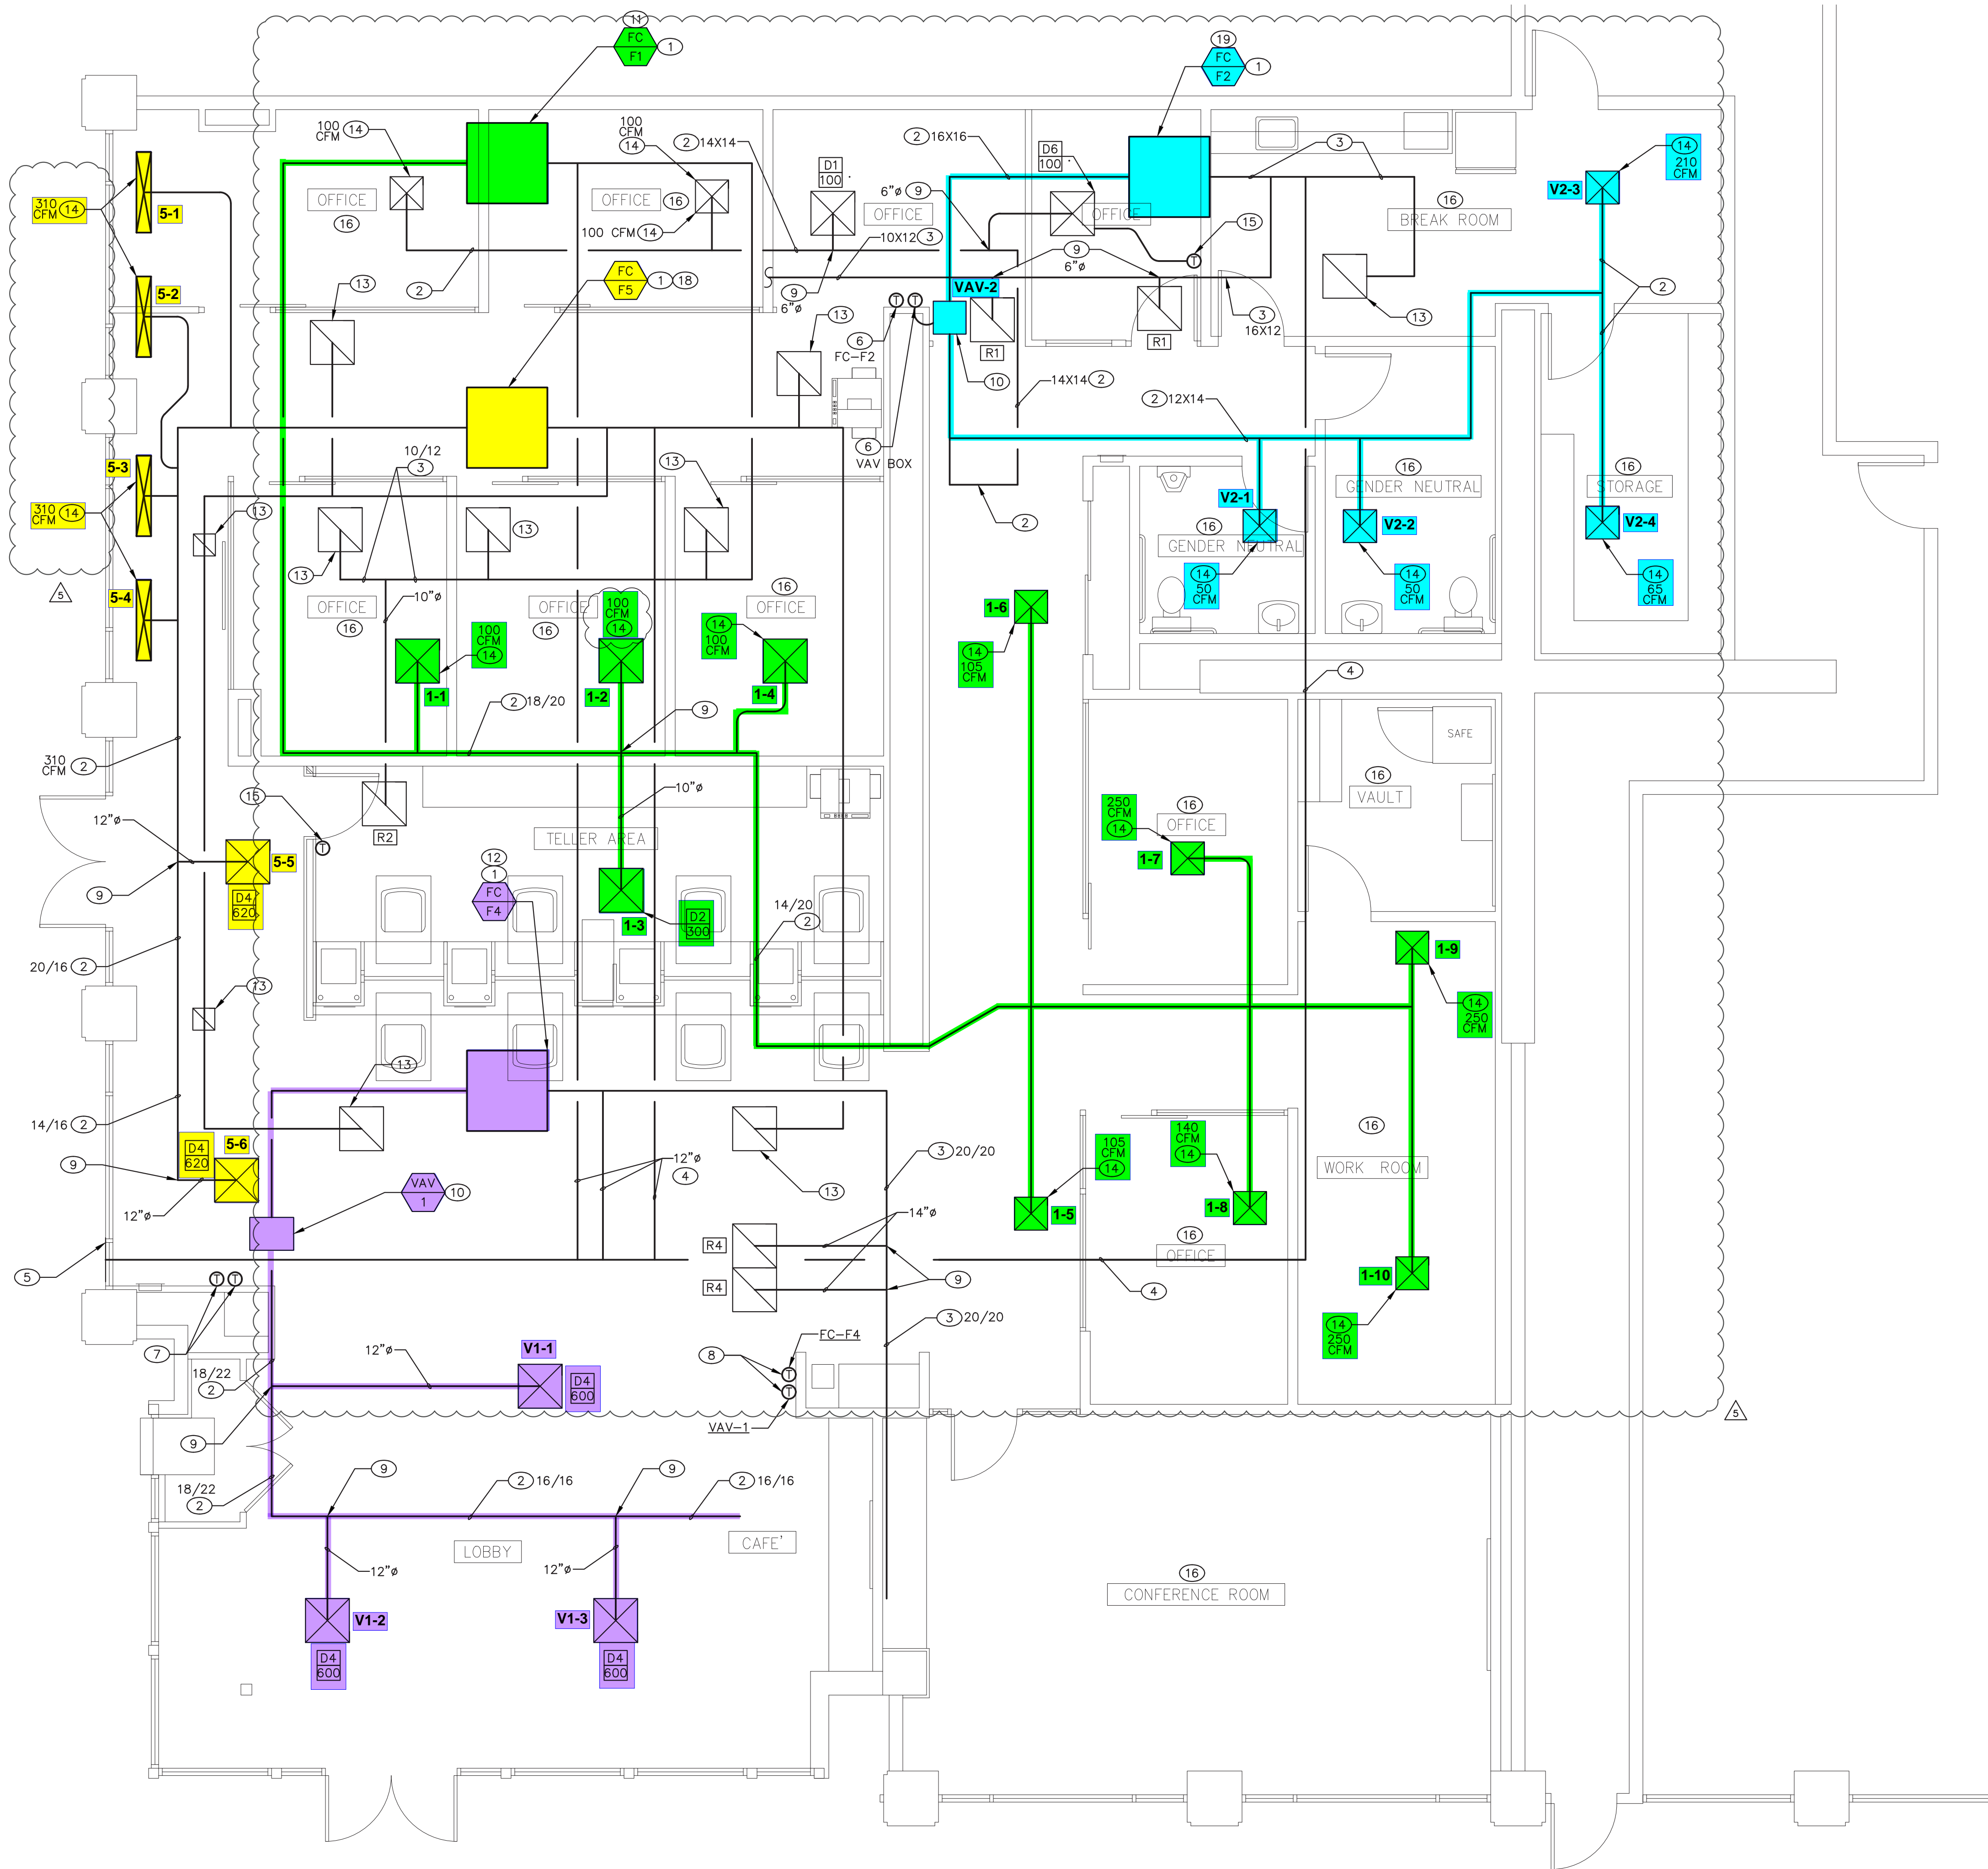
11
FC
F1
1
19
FC
F2
1
100 CFM 14
100 CFM 14
2 14X14
2 16X16
D1 100
D6 100
6"ø 9
OFFICE
OFFICE 16
OFFICE
OFFICE
3
16
BREAK ROOM
14 210 CFM
V2-3
310 CFM 14
5-1
16
100 CFM 14
10X12 3
15
FC F5 1 18
9
6"ø
T
2
13
2
5-2
13
9 6"ø
3 16X12
13
6
FC–F2
VAV-2
R1
R1
10
14X14 2
2 12X14
6
VAV BOX
2
10/12 3
13
13
13
13
5-3
310 CFM 14
5
V2-1
16 GENDER NEUTRAL
16 GENDER NEUTRAL
V2-2
16 STORAGE
V2-4
14 50 CFM
14 50 CFM
14 65 CFM
5-4
OFFICE 16
10"ø
OFFICE 16
100 CFM 14
100 CFM 14
16 OFFICE
14 100 CFM
1-6
14 105 CFM
1-1
1-2
1-4
2 18/20
9
4
SAFE
310 CFM 2
15
T
R2
10"ø
TELLER AREA
16 VAULT
250 CFM 14
16 OFFICE
1-7
12"ø
5-5
9
D4 620
12
FC
1
F4
D2 300
1-3
14/20 2
1-9
14 250 CFM
20/16 2
13
13
14/16 2
D4 620
5-6
9
12"ø
VAV 1 10
12"ø 4
13
3 20/20
105 CFM 14
140 CFM 14
16 WORK ROOM
14"ø
1-5
1-8
R4
R4
9
16 OFFICE
4
5
T T
1-10
14 250 CFM
7
3 20/20
FC–F4
18/22 2
12"ø
V1-1
D4 600
8
T
T
9
VAV–1
5
9
2 16/16
9
2 16/16
18/22 2
LOBBY
CAFE'
12"ø
12"ø
16
CONFERENCE ROOM
V1-2
V1-3
D4 600
D4 600